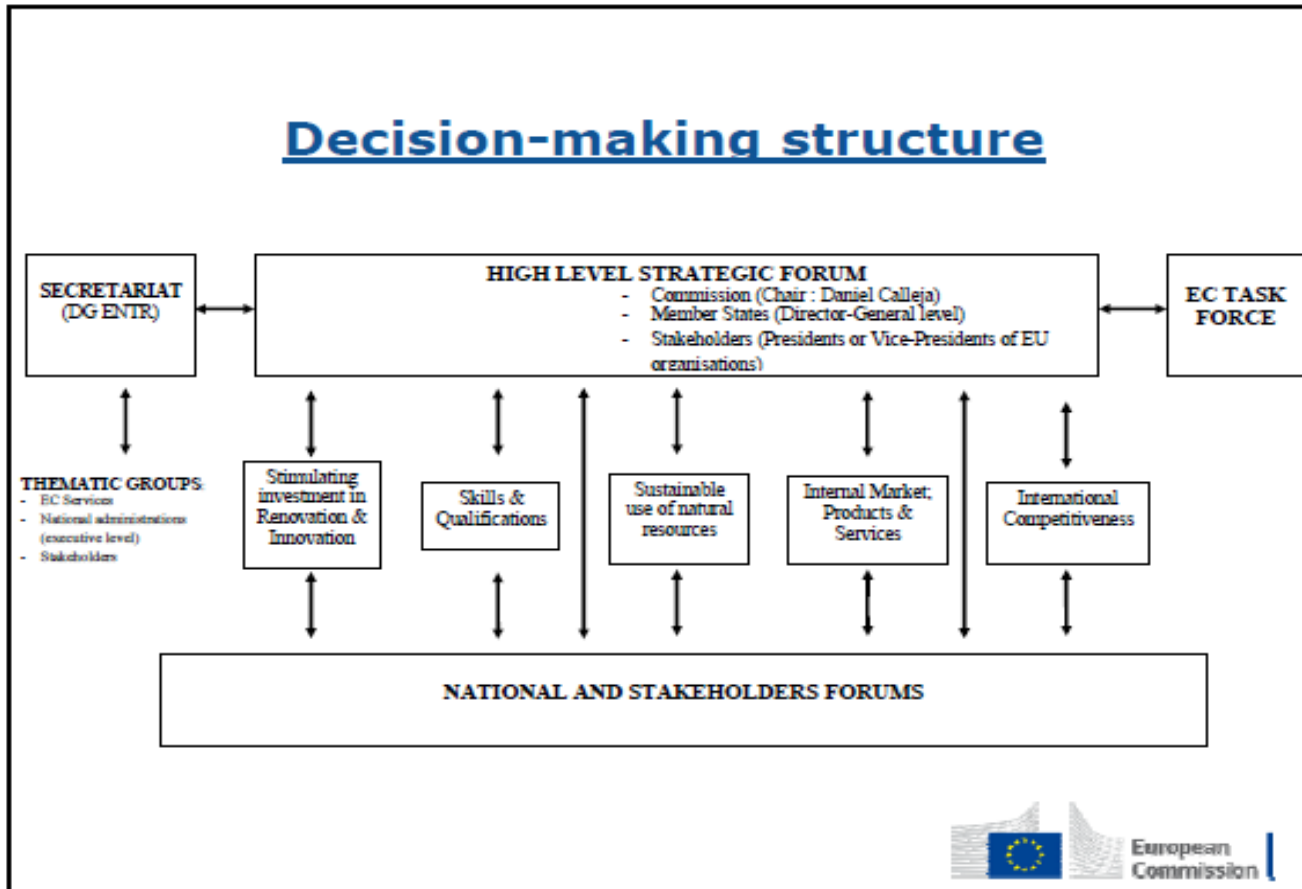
Decision-making structure

SECRETARIAT
(DG ENTR)

HIGH LEVEL STRATEGIC FORUM
- Commission (Chair : Daniel Calleja)
- Member States (Director-General level)
- Stakeholders (Presidents or Vice-Presidents of EU organisations)

EC TASK FORCE

THEMATIC GROUPS:
- EC Services
- National administrations (executive level)
- Stakeholders

Stimulating investment in Renovation & Innovation

Skills & Qualifications

Sustainable use of natural resources

Internal Market; Products & Services

International Competitiveness

NATIONAL AND STAKEHOLDERS FORUMS

European Commission